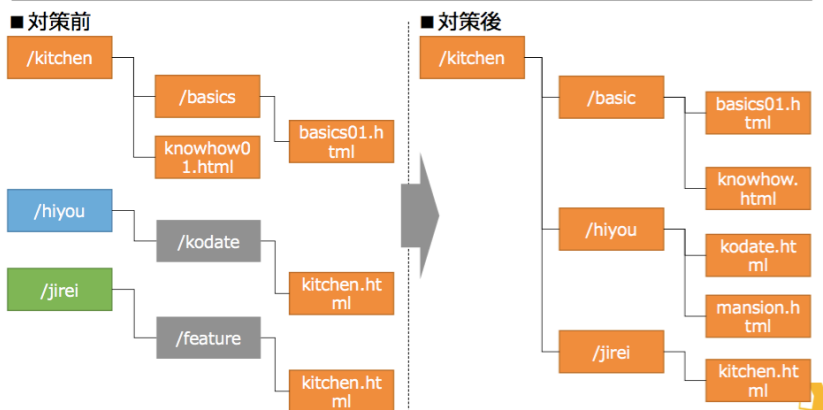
■対策前

/kitchen

/basics

knowhow01.html

basics01.html

/hiyou

/kodate

/jirei

kitchen.html

/feature

kitchen.html

■対策後

/kitchen

/basic

basics01.html

knowhow.html

/hiyou

kodate.html

mansion.html

/jirei

kitchen.html